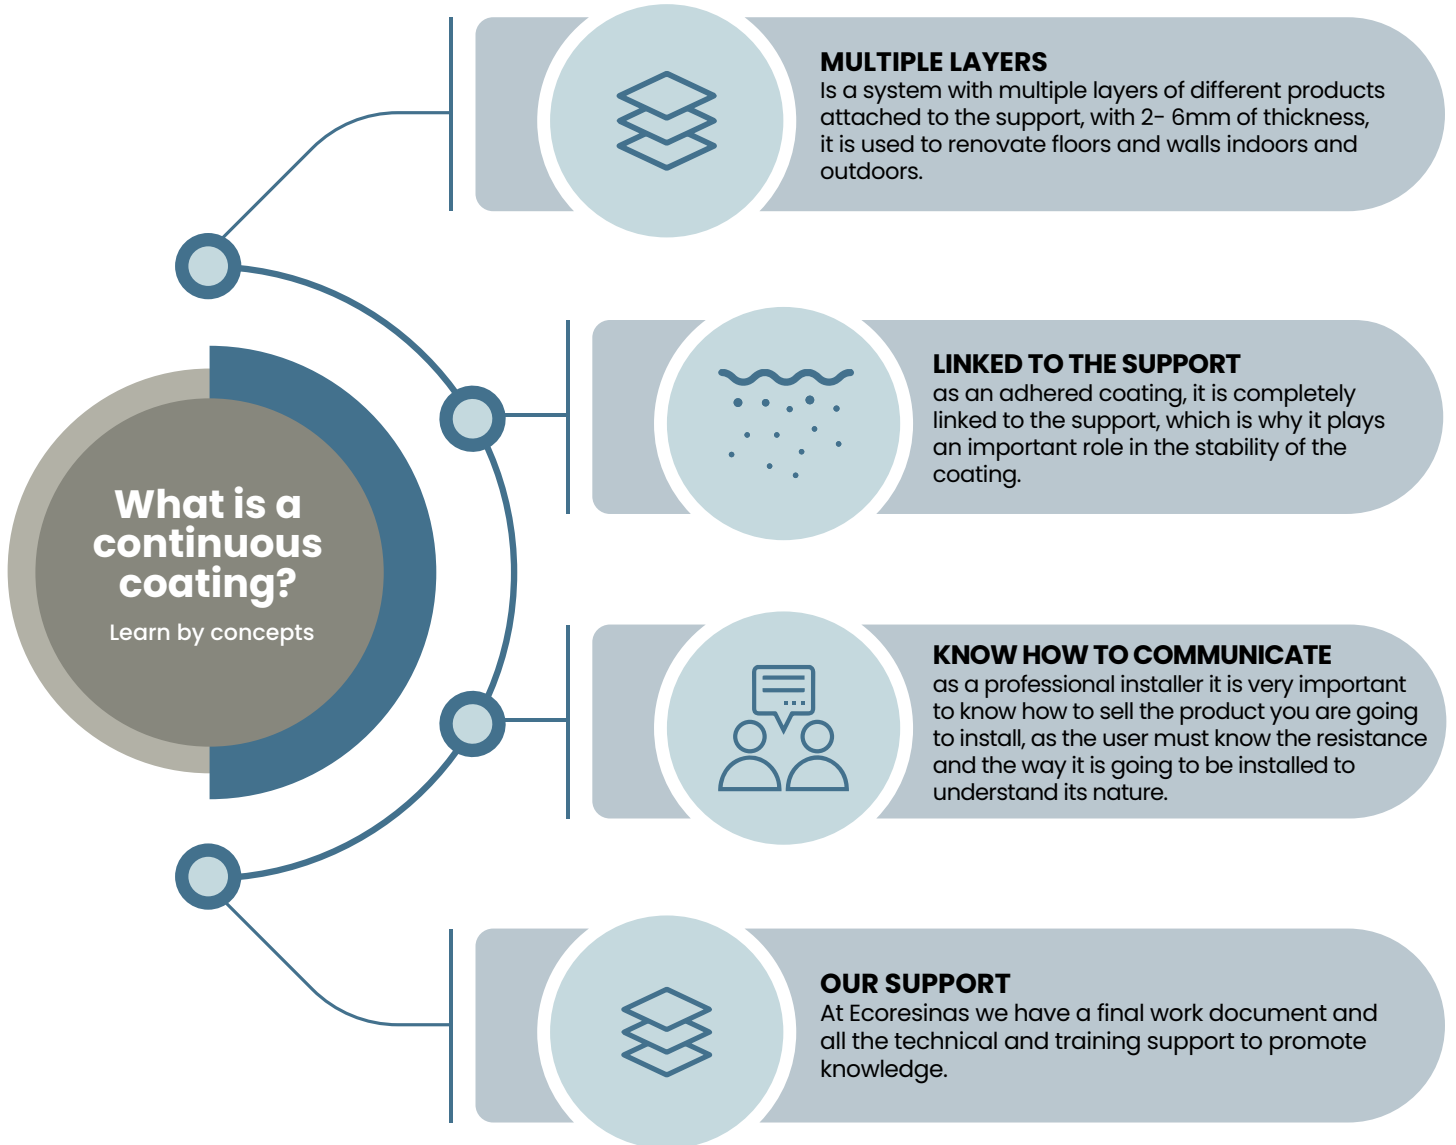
What is a continuous coating?

Learn by concepts

MULTIPLE LAYERS
Is a system with multiple layers of different products attached to the support, with 2- 6mm of thickness, it is used to renovate floors and walls indoors and outdoors.

LINKED TO THE SUPPORT
as an adhered coating, it is completely linked to the support, which is why it plays an important role in the stability of the coating.

KNOW HOW TO COMMUNICATE
as a professional installer it is very important to know how to sell the product you are going to install, as the user must know the resistance and the way it is going to be installed to understand its nature.

OUR SUPPORT
At Ecoresinas we have a final work document and all the technical and training support to promote knowledge.